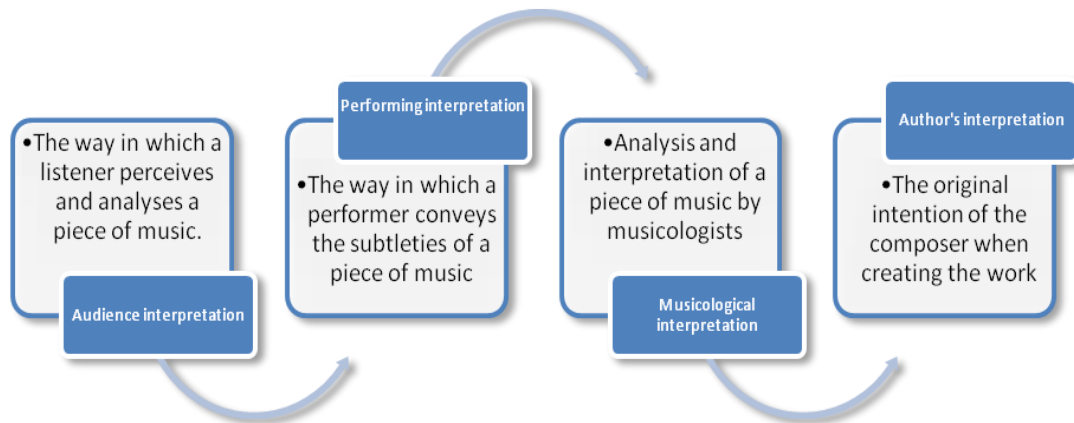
•The way in which a listener perceives and analyses a piece of music.

Audience interpretation

Performing interpretation

•The way in which a performer conveys the subtleties of a piece of music

•Analysis and interpretation of a piece of music by musicologists

Musicological interpretation

Author's interpretation

•The original intention of the composer when creating the work